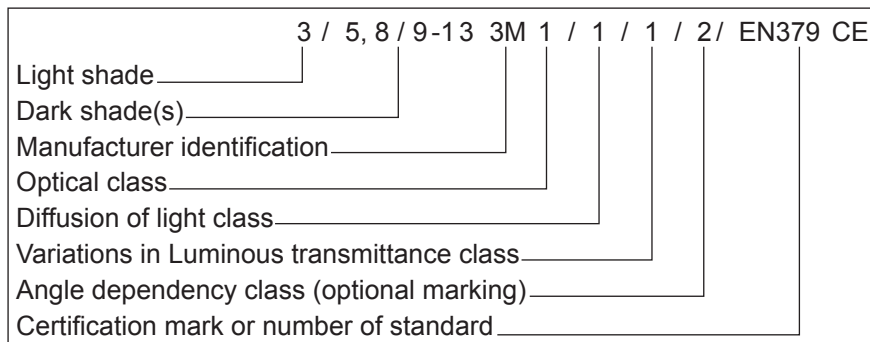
3 / 5, 8 / 9-13 3M 1 / 1 / 1 / 2/ EN379 CE

Light shade
Dark shade(s)
Manufacturer identification
Optical class
Diffusion of light class
Variations in Luminous transmittance class
Angle dependency class (optional marking)
Certification mark or number of standard